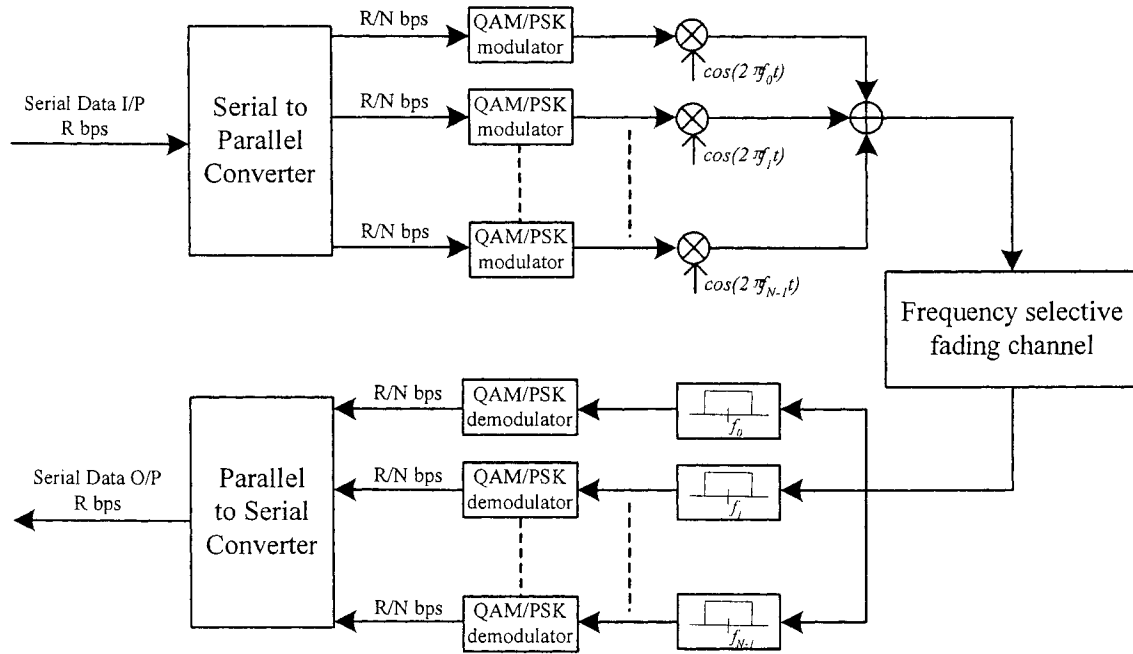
Serial Data I/P
R bps

Serial to Parallel Converter

R/N bps
QAM/PSK modulator
$cos(2\pi f_0 t)$

R/N bps
QAM/PSK modulator
$cos(2\pi f_1 t)$

R/N bps
QAM/PSK modulator
$cos(2\pi f_{N-1} t)$

Frequency selective fading channel

R/N bps
QAM/PSK demodulator
$f_0$

R/N bps
QAM/PSK demodulator
$f_1$

R/N bps
QAM/PSK demodulator
$f_{N-1}$

Serial Data O/P
R bps

Parallel to Serial Converter